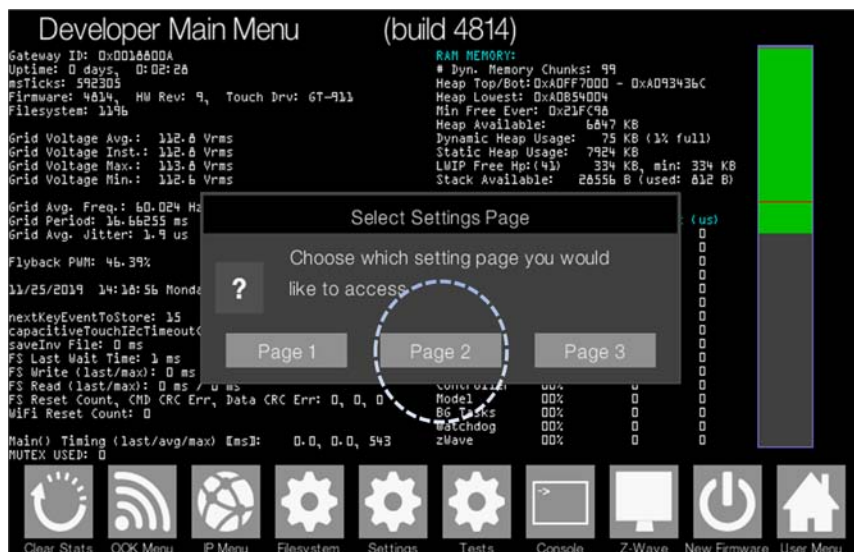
Developer Main Menu (build 4814)

Gateway ID: 0x0018800A
Uptime: 0 days, 0:02:28
msTicks: 592305
Firmware: 4814, HW Rev: 9, Touch Drv: 6T-911
Filesystem: 1196

Grid Voltage Avg.: 112.8 Vrms
Grid Voltage Inst.: 112.8 Vrms
Grid Voltage Max.: 113.8 Vrms
Grid Voltage Min.: 112.6 Vrms

Grid Avg. Freq.: 60.024 Hz
Grid Period: 16.66255 ms
Grid Avg. Jitter: 1.9 us

Flyback PWM: 46.39%

11/25/2019 14:18:56 Monda

nextKeyEventToStore: 15
capacitiveTouchI2cTimeout
saveInv File: 0 ms
FS Last Wait Time: 1 ms
FS Write (last/max): 0 ms
FS Read (last/max): 0 ms / 0 ms
FS Reset Count, CMD CRC Err, Data CRC Err: 0, 0, 0
WiFi Reset Count: 0

Main() Timing (last/avg/max) [ms]: 0.0, 0.0, 543
MUTEX USED: 0

RAM MEMORY:
# Dyn. Memory Chunks: 99
Heap Top/Bot: 0xA0FF7000 - 0xA093436C
Heap Lowest: 0xA0B54004
Min Free Ever: 0x21FC98
Heap Available: 6847 KB
Dynamic Heap Usage: 75 KB (1% full)
Static Heap Usage: 7924 KB
LWIP Free Hp:(41) 334 KB, min: 334 KB
Stack Available: 28556 B (used: 812 B)

(us)

Controller 00% 0
Model 00% 0
BG Tasks 00% 0
Watchdog 00% 0
zWave 00% 0

Select Settings Page
?
Choose which setting page you would like to access
Page 1
Page 2
Page 3

Clear Stats
OOK Menu
IP Menu
Filesystem
Settings
Tests
Console
Z-Wave
New Firmware
User Menu